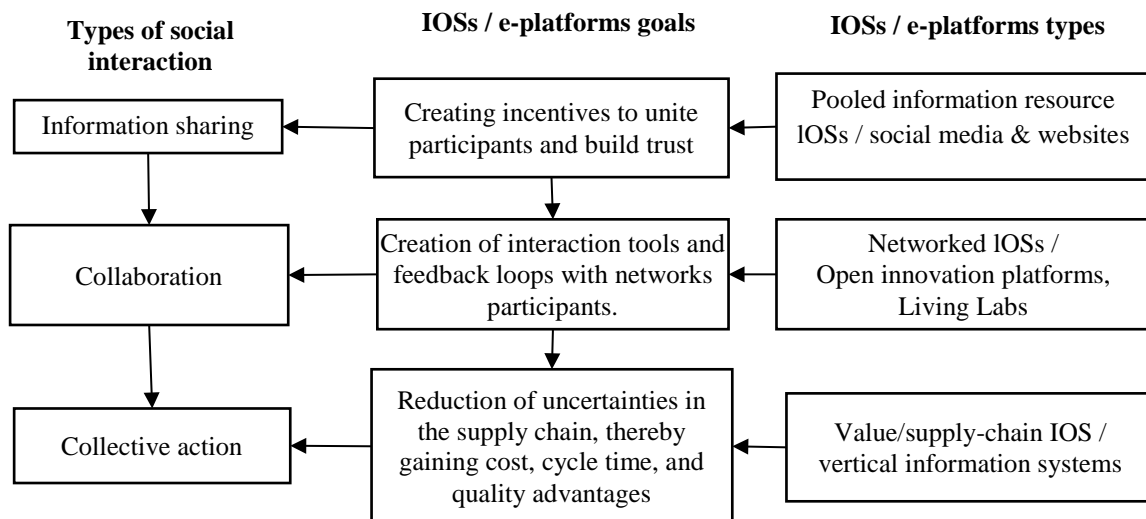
Types of social interaction

IOSs / e-platforms goals

IOSs / e-platforms types

Information sharing

Creating incentives to unite participants and build trust

Pooled information resource lOSs / social media & websites

Collaboration

Creation of interaction tools and feedback loops with networks participants.

Networked lOSs / Open innovation platforms, Living Labs

Collective action

Reduction of uncertainties in the supply chain, thereby gaining cost, cycle time, and quality advantages

Value/supply-chain IOS / vertical information systems